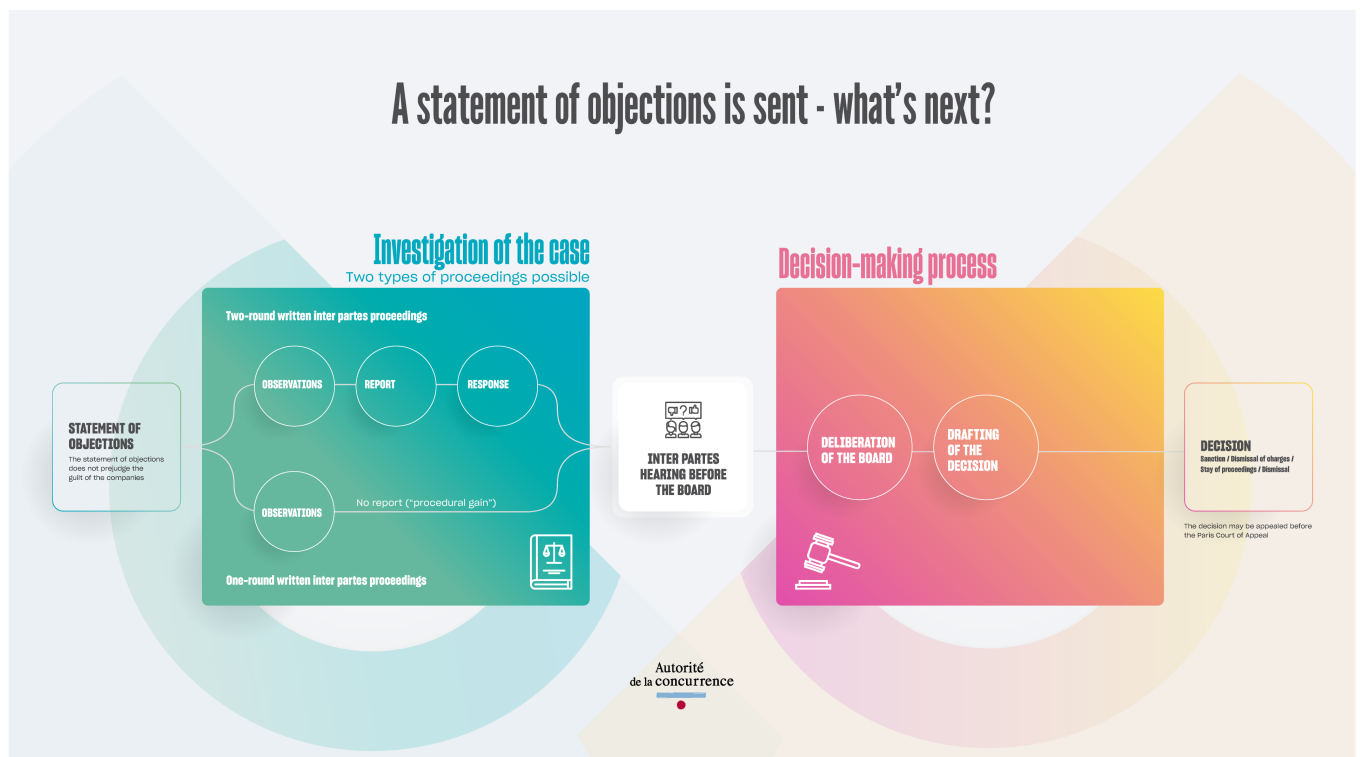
A statement of objections is sent - what's next?

STATEMENT OF OBJECTIONS
The statement of objections does not prejudge the guilt of the companies

Investigation of the case
Two types of proceedings possible

Two-round written inter partes proceedings

OBSERVATIONS

REPORT

RESPONSE

OBSERVATIONS

No report ("procedural gain")

One-round written inter partes proceedings

INTER PARTES HEARING BEFORE THE BOARD

Decision-making process

DELIBERATION OF THE BOARD

DRAFTING OF THE DECISION

DECISION
Sanction / Dismissal of charges / Stay of proceedings / Dismissal

The decision may be appealed before the Paris Court of Appeal

Autorité de la concurrence